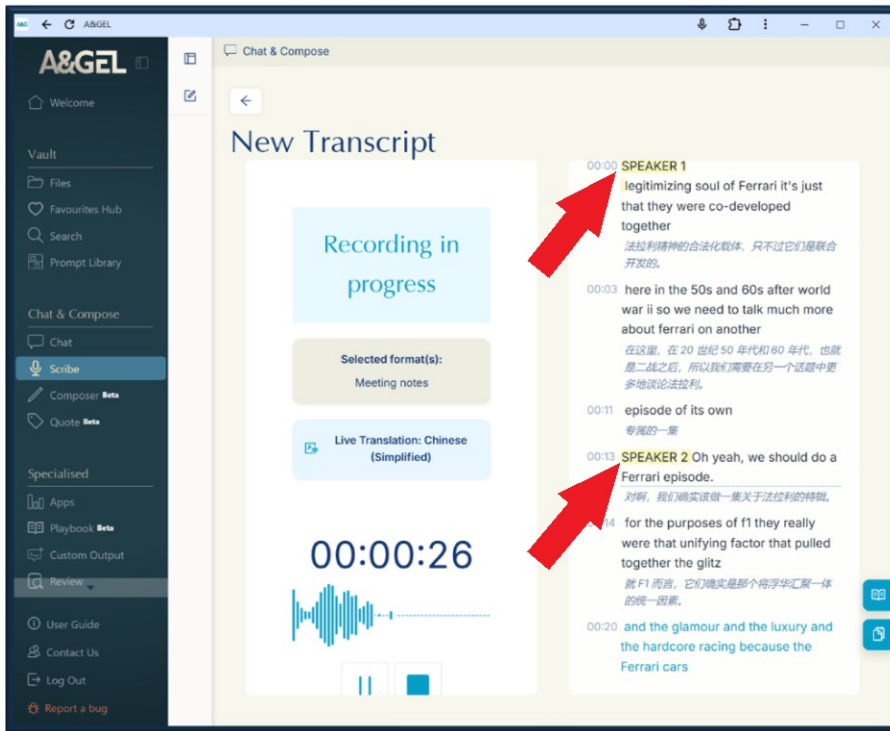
A&GEL

A&GEL

Welcome

Vault

Files

Favourites Hub

Search

Prompt Library

Chat & Compose

Chat

Scribe

Composer Beta

Quote Beta

Specialised

Apps

Playbook Beta

Custom Output

Review

User Guide

Contact Us

Log Out

Report a bug

Chat & Compose

New Transcript

Recording in progress

Selected format(s):
Meeting notes

Live Translation: Chinese (Simplified)

00:00:26

00:00 SPEAKER 1
legitimizing soul of Ferrari it's just that they were co-developed together
法拉利精神的合法化载体，只不过它们是联合开发的。

00:03 here in the 50s and 60s after world war ii so we need to talk much more about ferrari on another
在这里，在 20 世纪 50 年代和 60 年代，也就是二战之后，所以我们需要在另一个话题中更多地谈论法拉利。

00:11 episode of its own
专属的一集

00:13 SPEAKER 2 Oh yeah, we should do a Ferrari episode.
对啊，我们确实该做一集关于法拉利的特辑。

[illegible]14 for the purposes of f1 they really were that unifying factor that pulled together the glitz
就 F1 而言，它们确实是那个将浮华汇聚一体的统一因素。

00:20 and the glamour and the luxury and the hardcore racing because the Ferrari cars